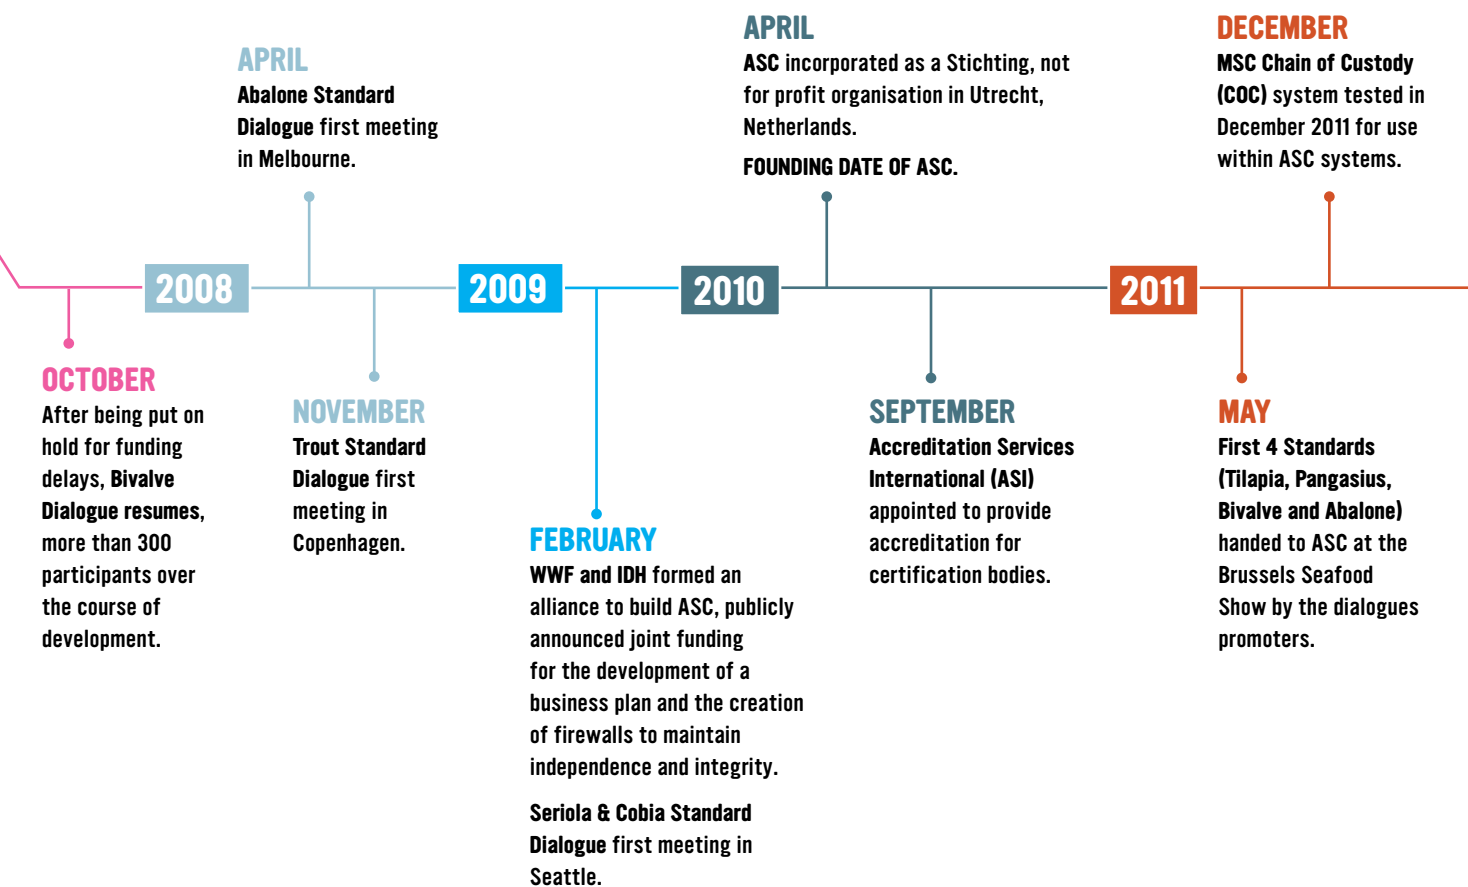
OCTOBER
After being put on hold for funding delays, Bivalve Dialogue resumes, more than 300 participants over the course of development.

2008

APRIL
Abalone Standard Dialogue first meeting in Melbourne.

NOVEMBER
Trout Standard Dialogue first meeting in Copenhagen.

2009

FEBRUARY
WWF and IDH formed an alliance to build ASC, publicly announced joint funding for the development of a business plan and the creation of firewalls to maintain independence and integrity.

Seriola & Cobia Standard Dialogue first meeting in Seattle.

2010

APRIL
ASC incorporated as a Stichting, not for profit organisation in Utrecht, Netherlands.

FOUNDING DATE OF ASC.

SEPTEMBER
Accreditation Services International (ASI) appointed to provide accreditation for certification bodies.

2011

MAY
First 4 Standards (Tilapia, Pangasius, Bivalve and Abalone) handed to ASC at the Brussels Seafood Show by the dialogues promoters.

DECEMBER
MSC Chain of Custody (COC) system tested in December 2011 for use within ASC systems.